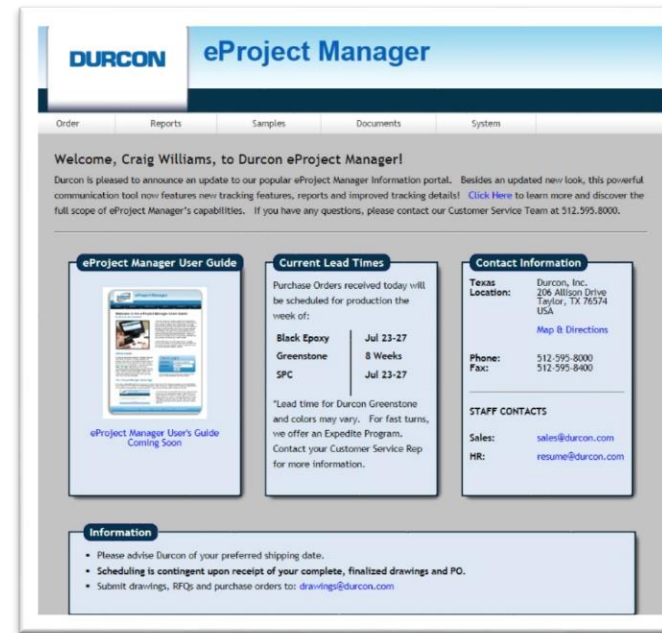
DURCON

eProject Manager

Order | Reports | Samples | Documents | System

Welcome, Craig Williams, to Durcon eProject Manager!

Durcon is pleased to announce an update to our popular eProject Manager Information portal. Besides an updated new look, this powerful communication tool now features new tracking features, reports and improved tracking details! Click Here to learn more and discover the full scope of eProject Manager's capabilities. If you have any questions, please contact our Customer Service Team at 512.595.8000.

eProject Manager User Guide

eProject Manager User's Guide Coming Soon

Current Lead Times

Purchase Orders received today will be scheduled for production the week of:

| | |
|---|---|
| Black Epoxy | Jul 23-27 |
| Greenstone | 8 Weeks |
| SPC | Jul 23-27 |

*Lead time for Durcon Greenstone and colors may vary. For fast turns, we offer an Expedite Program. Contact your Customer Service Rep for more information.

Contact Information

Texas Location: Durcon, Inc. 206 Allison Drive Taylor, TX 76574 USA

Map & Directions

Phone: 512-595-8000
Fax: 512-595-8400

STAFF CONTACTS

Sales: sales@durcon.com
HR: resume@durcon.com

Information

• Please advise Durcon of your preferred shipping date.
• Scheduling is contingent upon receipt of your complete, finalized drawings and PO.
• Submit drawings, RFQs and purchase orders to: drawings@durcon.com